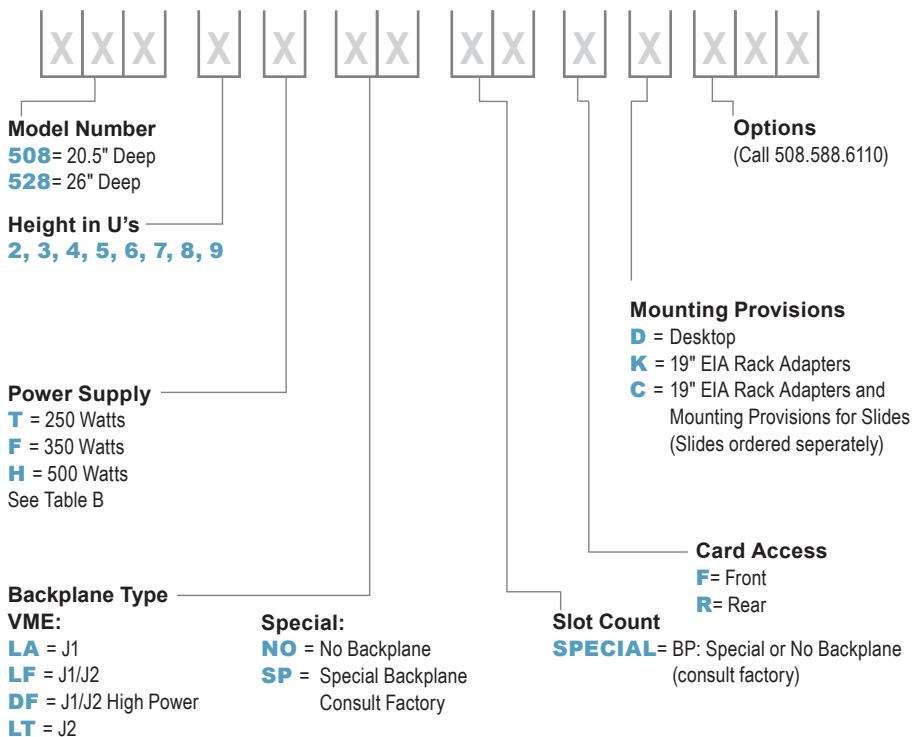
X X X X X X X X X X X X X X

Model Number
508= 20.5" Deep
528= 26" Deep

Height in U's
2, 3, 4, 5, 6, 7, 8, 9

Power Supply
T = 250 Watts
F = 350 Watts
H = 500 Watts
See Table B

Backplane Type
VME:
LA = J1
LF = J1/J2
DF = J1/J2 High Power
LT = J2

Special:
NO = No Backplane
SP = Special Backplane Consult Factory

Options
(Call 508.588.6110)

Mounting Provisions
D = Desktop
K = 19" EIA Rack Adapters
C = 19" EIA Rack Adapters and Mounting Provisions for Slides (Slides ordered seperately)

Card Access
F= Front
R= Rear

Slot Count
SPECIAL= BP: Special or No Backplane (consult factory)